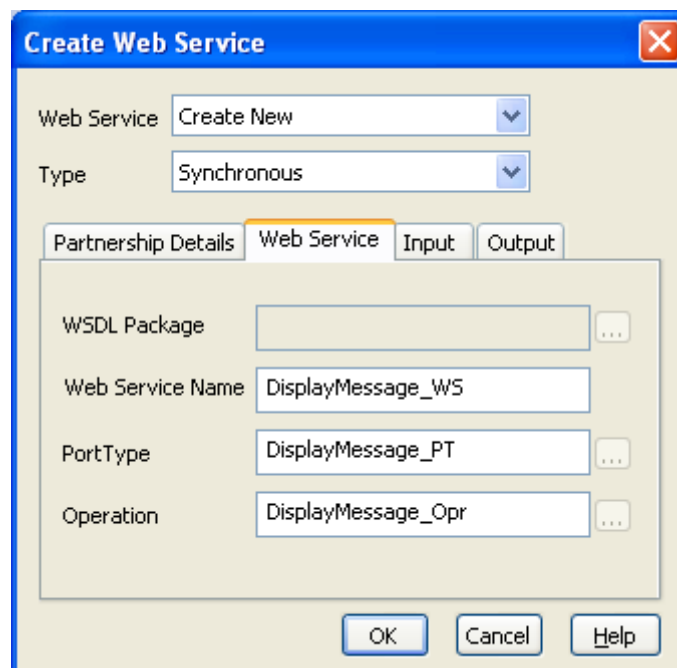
Create Web Service

Web Service Create New

Type Synchronous

Partnership Details Web Service Input Output

WSDL Package ...

Web Service Name DisplayMessage_WS

PortType DisplayMessage_PT ...

Operation DisplayMessage_Opr ...

OK Cancel Help